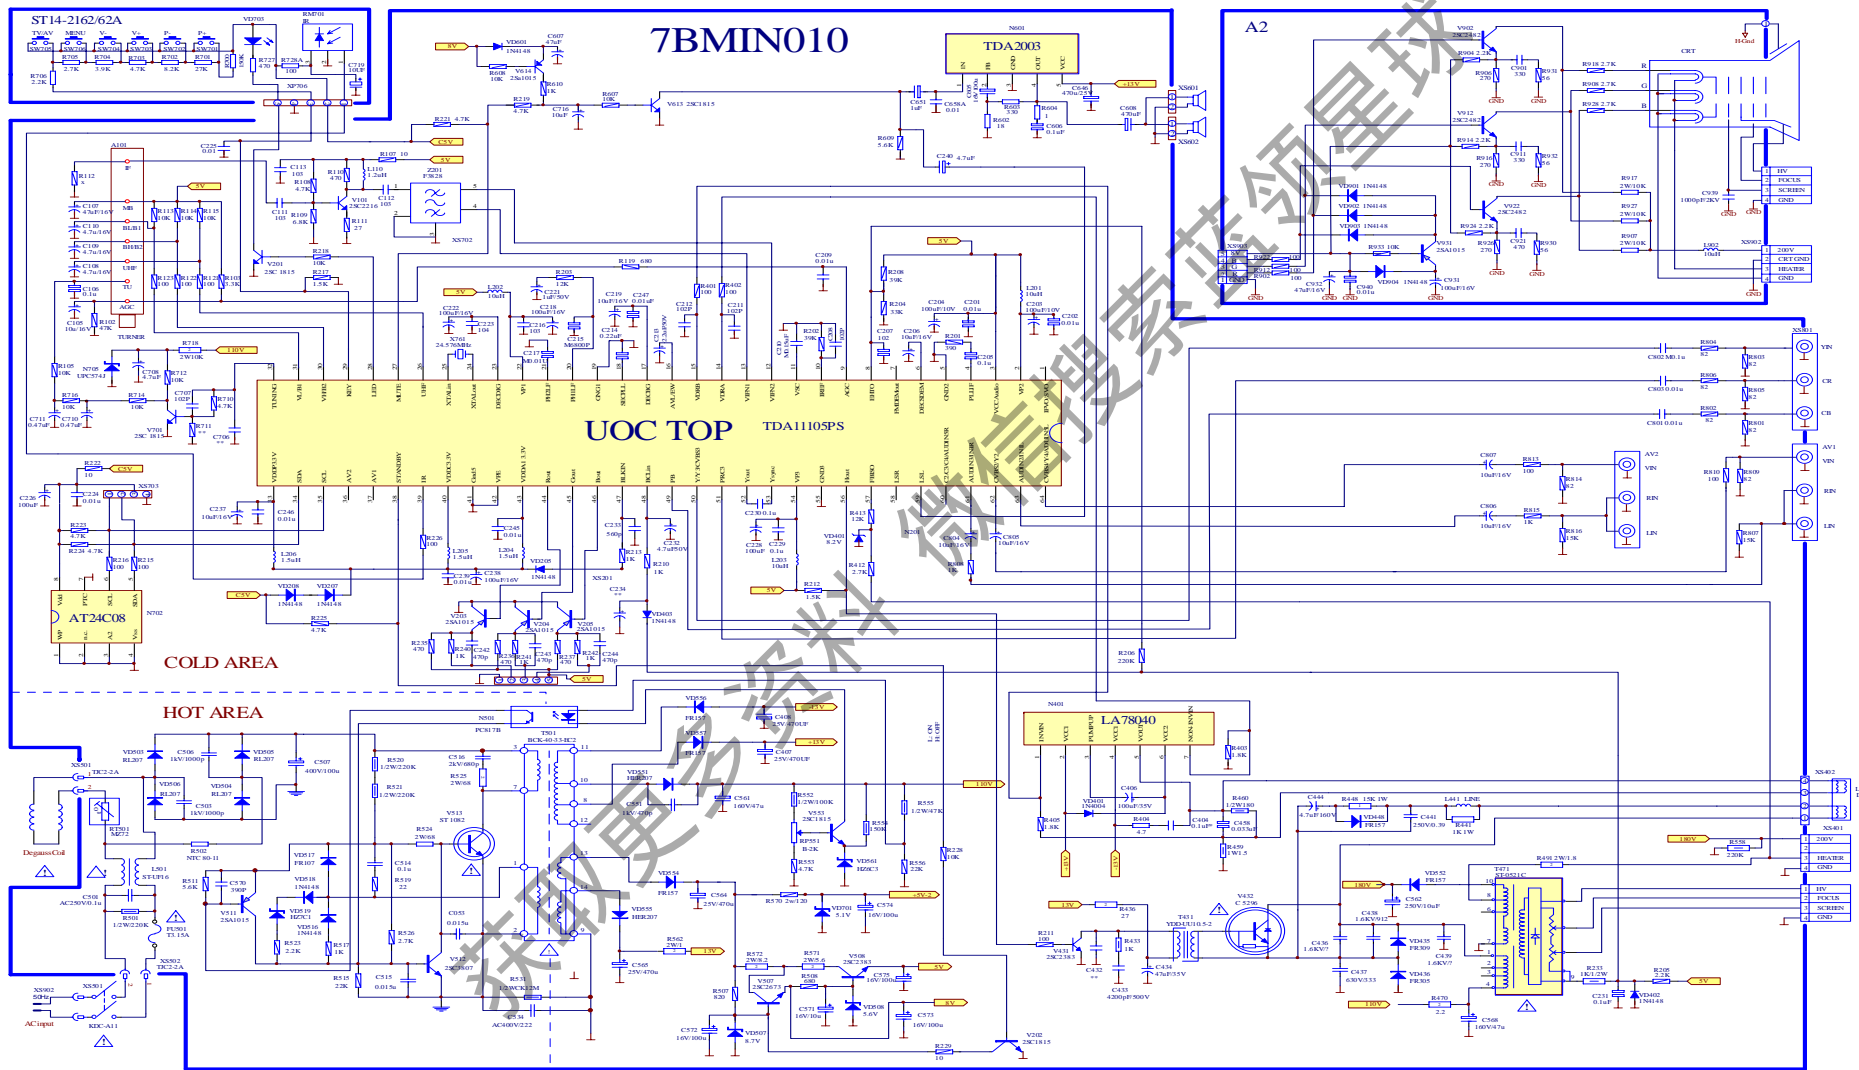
ST14-2162/62A

TV/AV MENU V- V+ P- P+

7BMIN010

TDA2003

A2

CRT

UOC TOP

TDA11105PS

AT24C08

COLD AREA

HOT AREA

LA78040

Degauss Coil

AC input

XS901

XS902 50Hz

KDC-A11

TUNER

PC817B

BCK-40-3-HC2

东阪更多资料 微信搜索蓝领星球